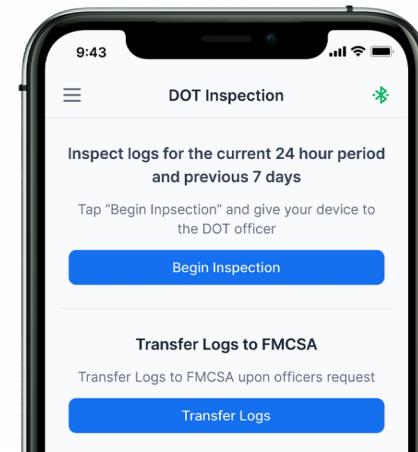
9:43

DOT Inspection

Inspect logs for the current 24 hour period and previous 7 days

Tap "Begin Inpsection" and give your device to the DOT officer

Begin Inspection

Transfer Logs to FMCSA

Transfer Logs to FMCSA upon officers request

Transfer Logs